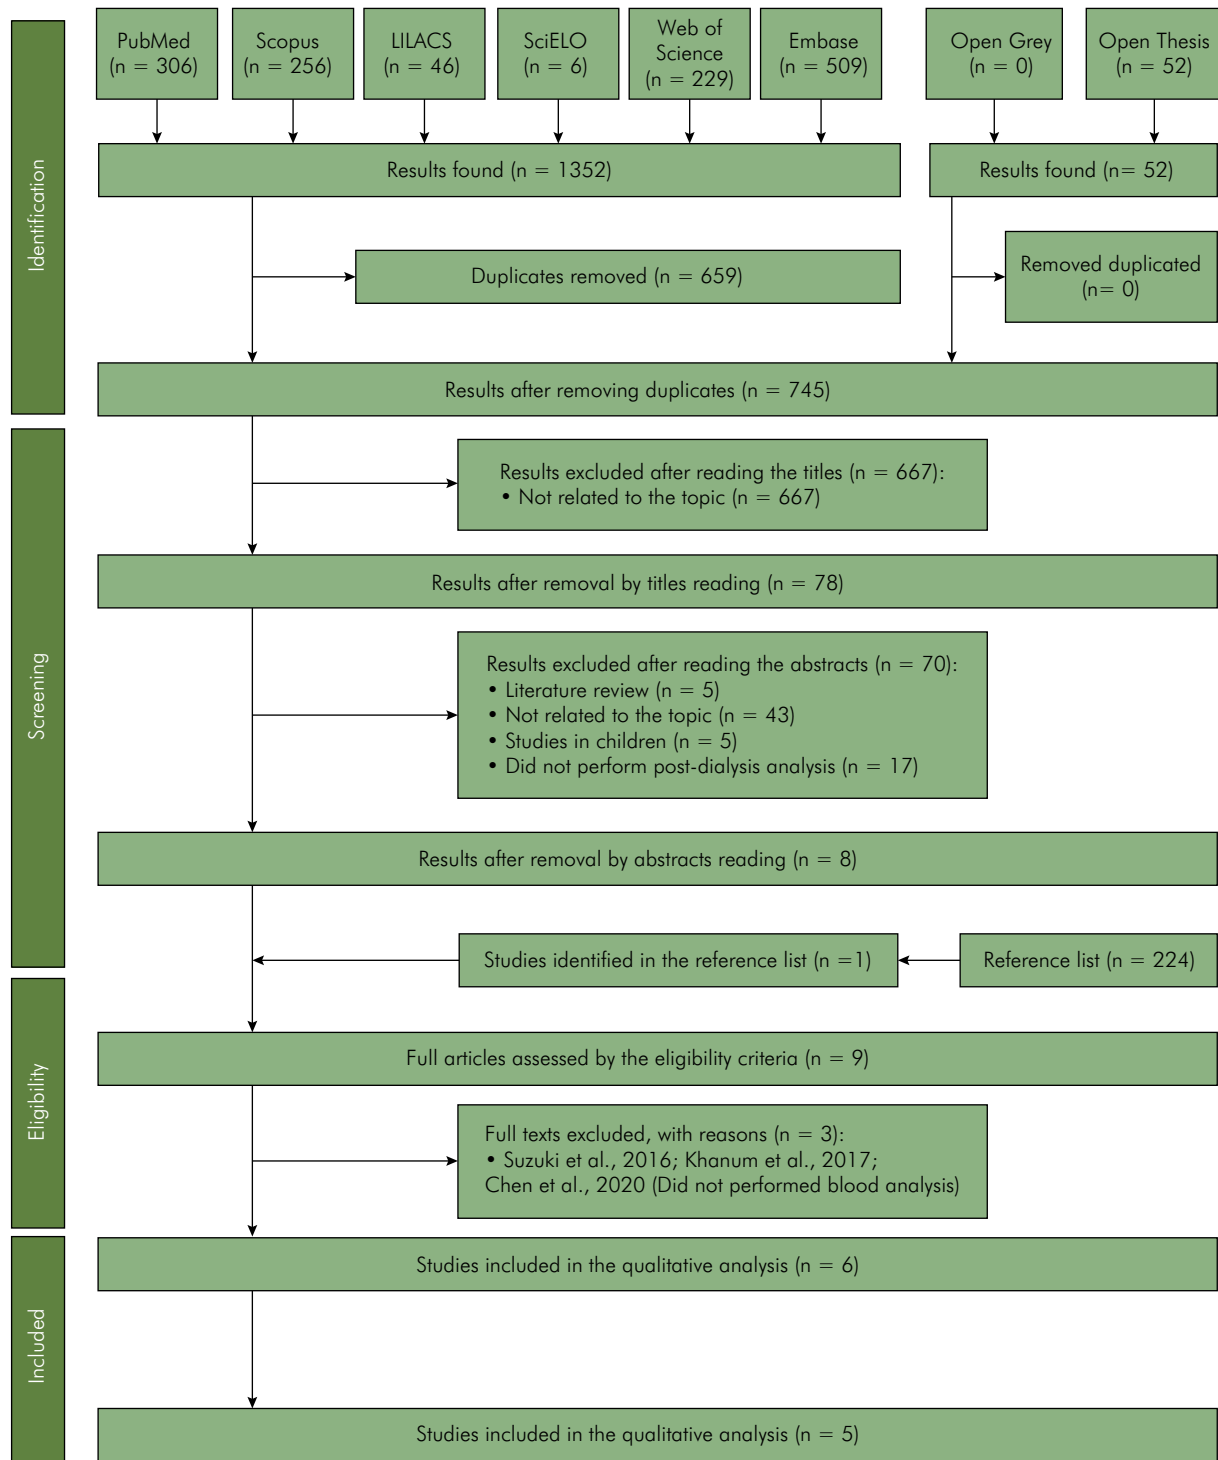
Identification

PubMed (n = 306)

Scopus (n = 256)

LILACS (n = 46)

SciELO (n = 6)

Web of Science (n = 229)

Embase (n = 509)

Open Grey (n = 0)

Open Thesis (n = 52)

Results found (n = 1352)

Results found (n= 52)

Duplicates removed (n = 659)

Removed duplicated (n= 0)

Results after removing duplicates (n = 745)

Screening

Results excluded after reading the titles (n = 667):
• Not related to the topic (n = 667)

Results after removal by titles reading (n = 78)

Results excluded after reading the abstracts (n = 70):
• Literature review (n = 5)
• Not related to the topic (n = 43)
• Studies in children (n = 5)
• Did not perform post-dialysis analysis (n = 17)

Results after removal by abstracts reading (n = 8)

Studies identified in the reference list (n =1)

Reference list (n = 224)

Eligibility

Full articles assessed by the eligibility criteria (n = 9)

Full texts excluded, with reasons (n = 3):
• Suzuki et al., 2016; Khanum et al., 2017; Chen et al., 2020 (Did not performed blood analysis)

Included

Studies included in the qualitative analysis (n = 6)

Studies included in the qualitative analysis (n = 5)